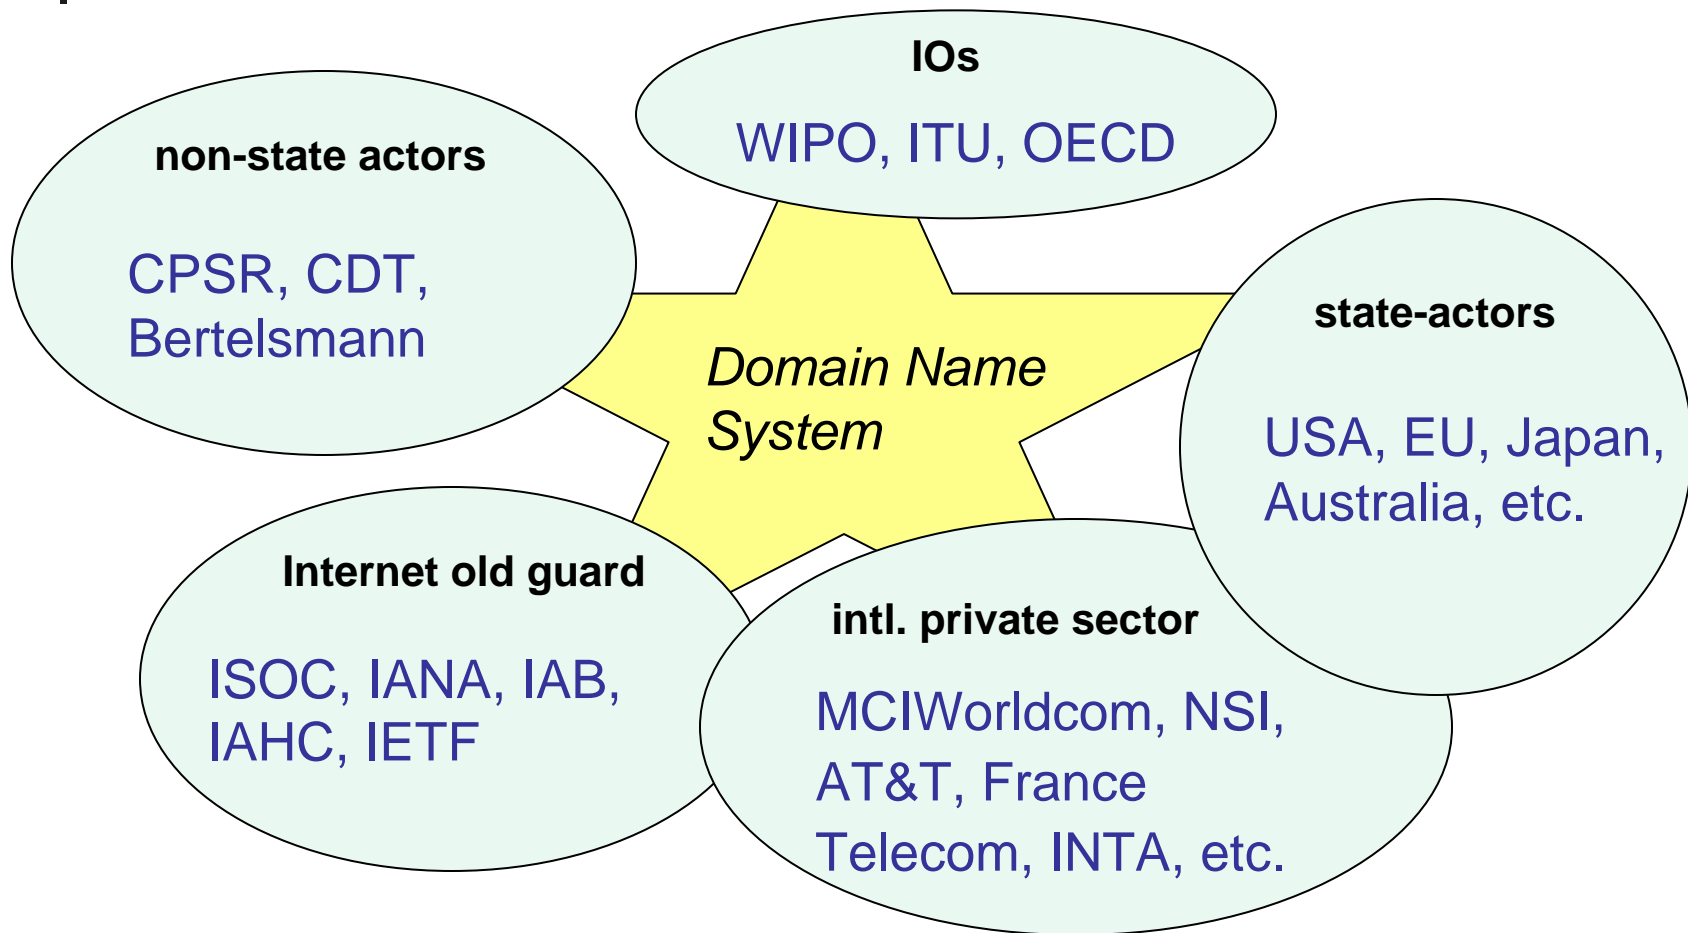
IOs

WIPO, ITU, OECD

non-state actors

CPSR, CDT, Bertelsmann

Domain Name System

state-actors

USA, EU, Japan, Australia, etc.

Internet old guard

ISOC, IANA, IAB, IAHC, IETF

intl. private sector

MCIWorldcom, NSI, AT&T, France Telecom, INTA, etc.